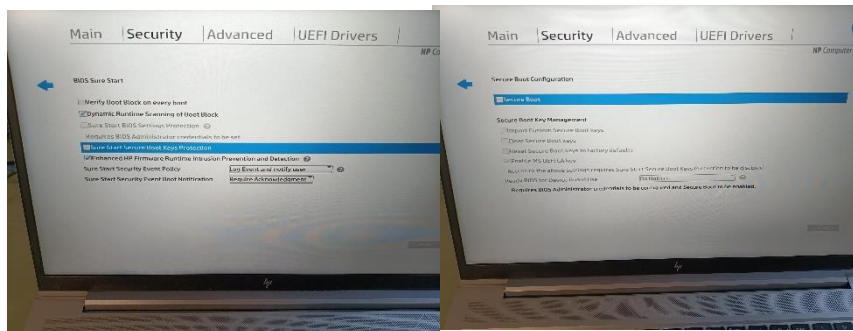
Main | Security | Advanced | UEFI Drivers

HP

BIOS Sure Start

Verify Boot Block on every boot

Dynamic Runtime Scanning of Boot Block

Sure Start BIOS Settings Protection

Requires BIOS Administrator credentials to be set

Sure Start Secure Boot Keys Protection

Enhanced HP Firmware Runtime Intrusion Prevention and Detection

Sure Start Security Event Policy | Log Event and notify user

Sure Start Security Event Boot Notification | Require Acknowledgment

Main | Security | Advanced | UEFI Drivers

HP Computer

Secure Boot Configuration

Secure Boot

Secure Boot Key Management

Import Custom Secure Boot keys

Clear Secure Boot keys

Reset Secure Boot keys to factory defaults

Enable MS UEFI CA key

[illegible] Sure Start Secure Boot Keys Protection to be disabled

Ready BIOS for Device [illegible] | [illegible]

Requires BIOS Administrator credentials to be configured and Secure Boot to be enabled.

hp